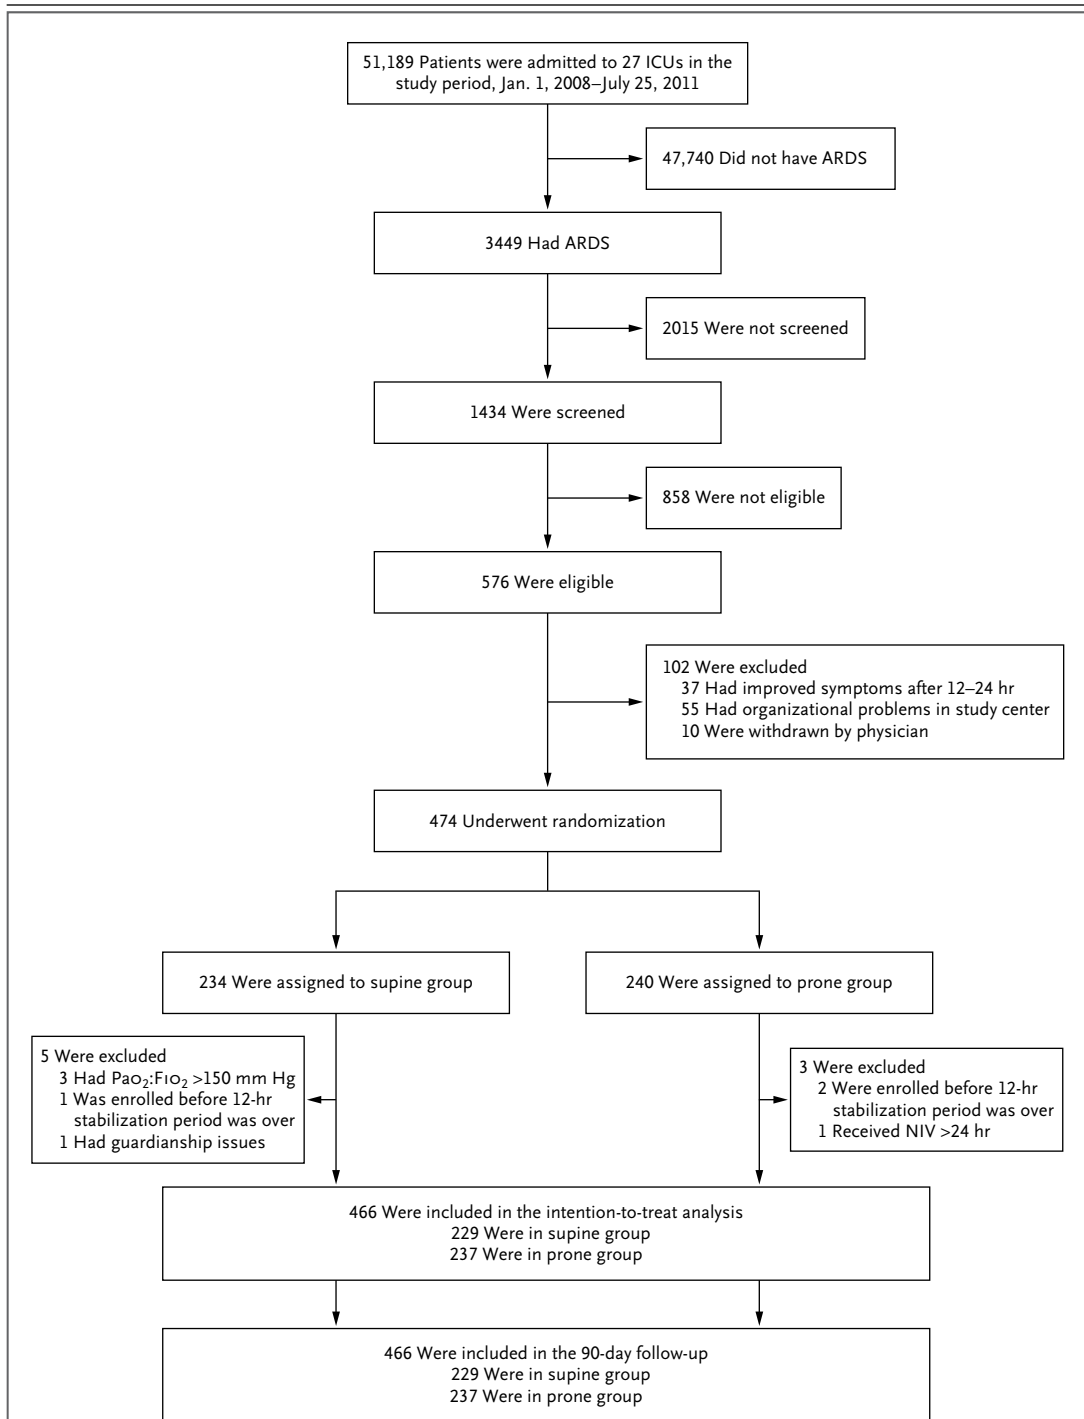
51,189 Patients were admitted to 27 ICUs in the study period, Jan. 1, 2008–July 25, 2011

47,740 Did not have ARDS

3449 Had ARDS

2015 Were not screened

1434 Were screened

858 Were not eligible

576 Were eligible

102 Were excluded
37 Had improved symptoms after 12–24 hr
55 Had organizational problems in study center
10 Were withdrawn by physician

474 Underwent randomization

234 Were assigned to supine group

240 Were assigned to prone group

5 Were excluded
3 Had $Pa_{O_2}$:$F_{IO_2}$ >150 mm Hg
1 Was enrolled before 12-hr stabilization period was over
1 Had guardianship issues

3 Were excluded
2 Were enrolled before 12-hr stabilization period was over
1 Received NIV >24 hr

466 Were included in the intention-to-treat analysis
229 Were in supine group
237 Were in prone group

466 Were included in the 90-day follow-up
229 Were in supine group
237 Were in prone group